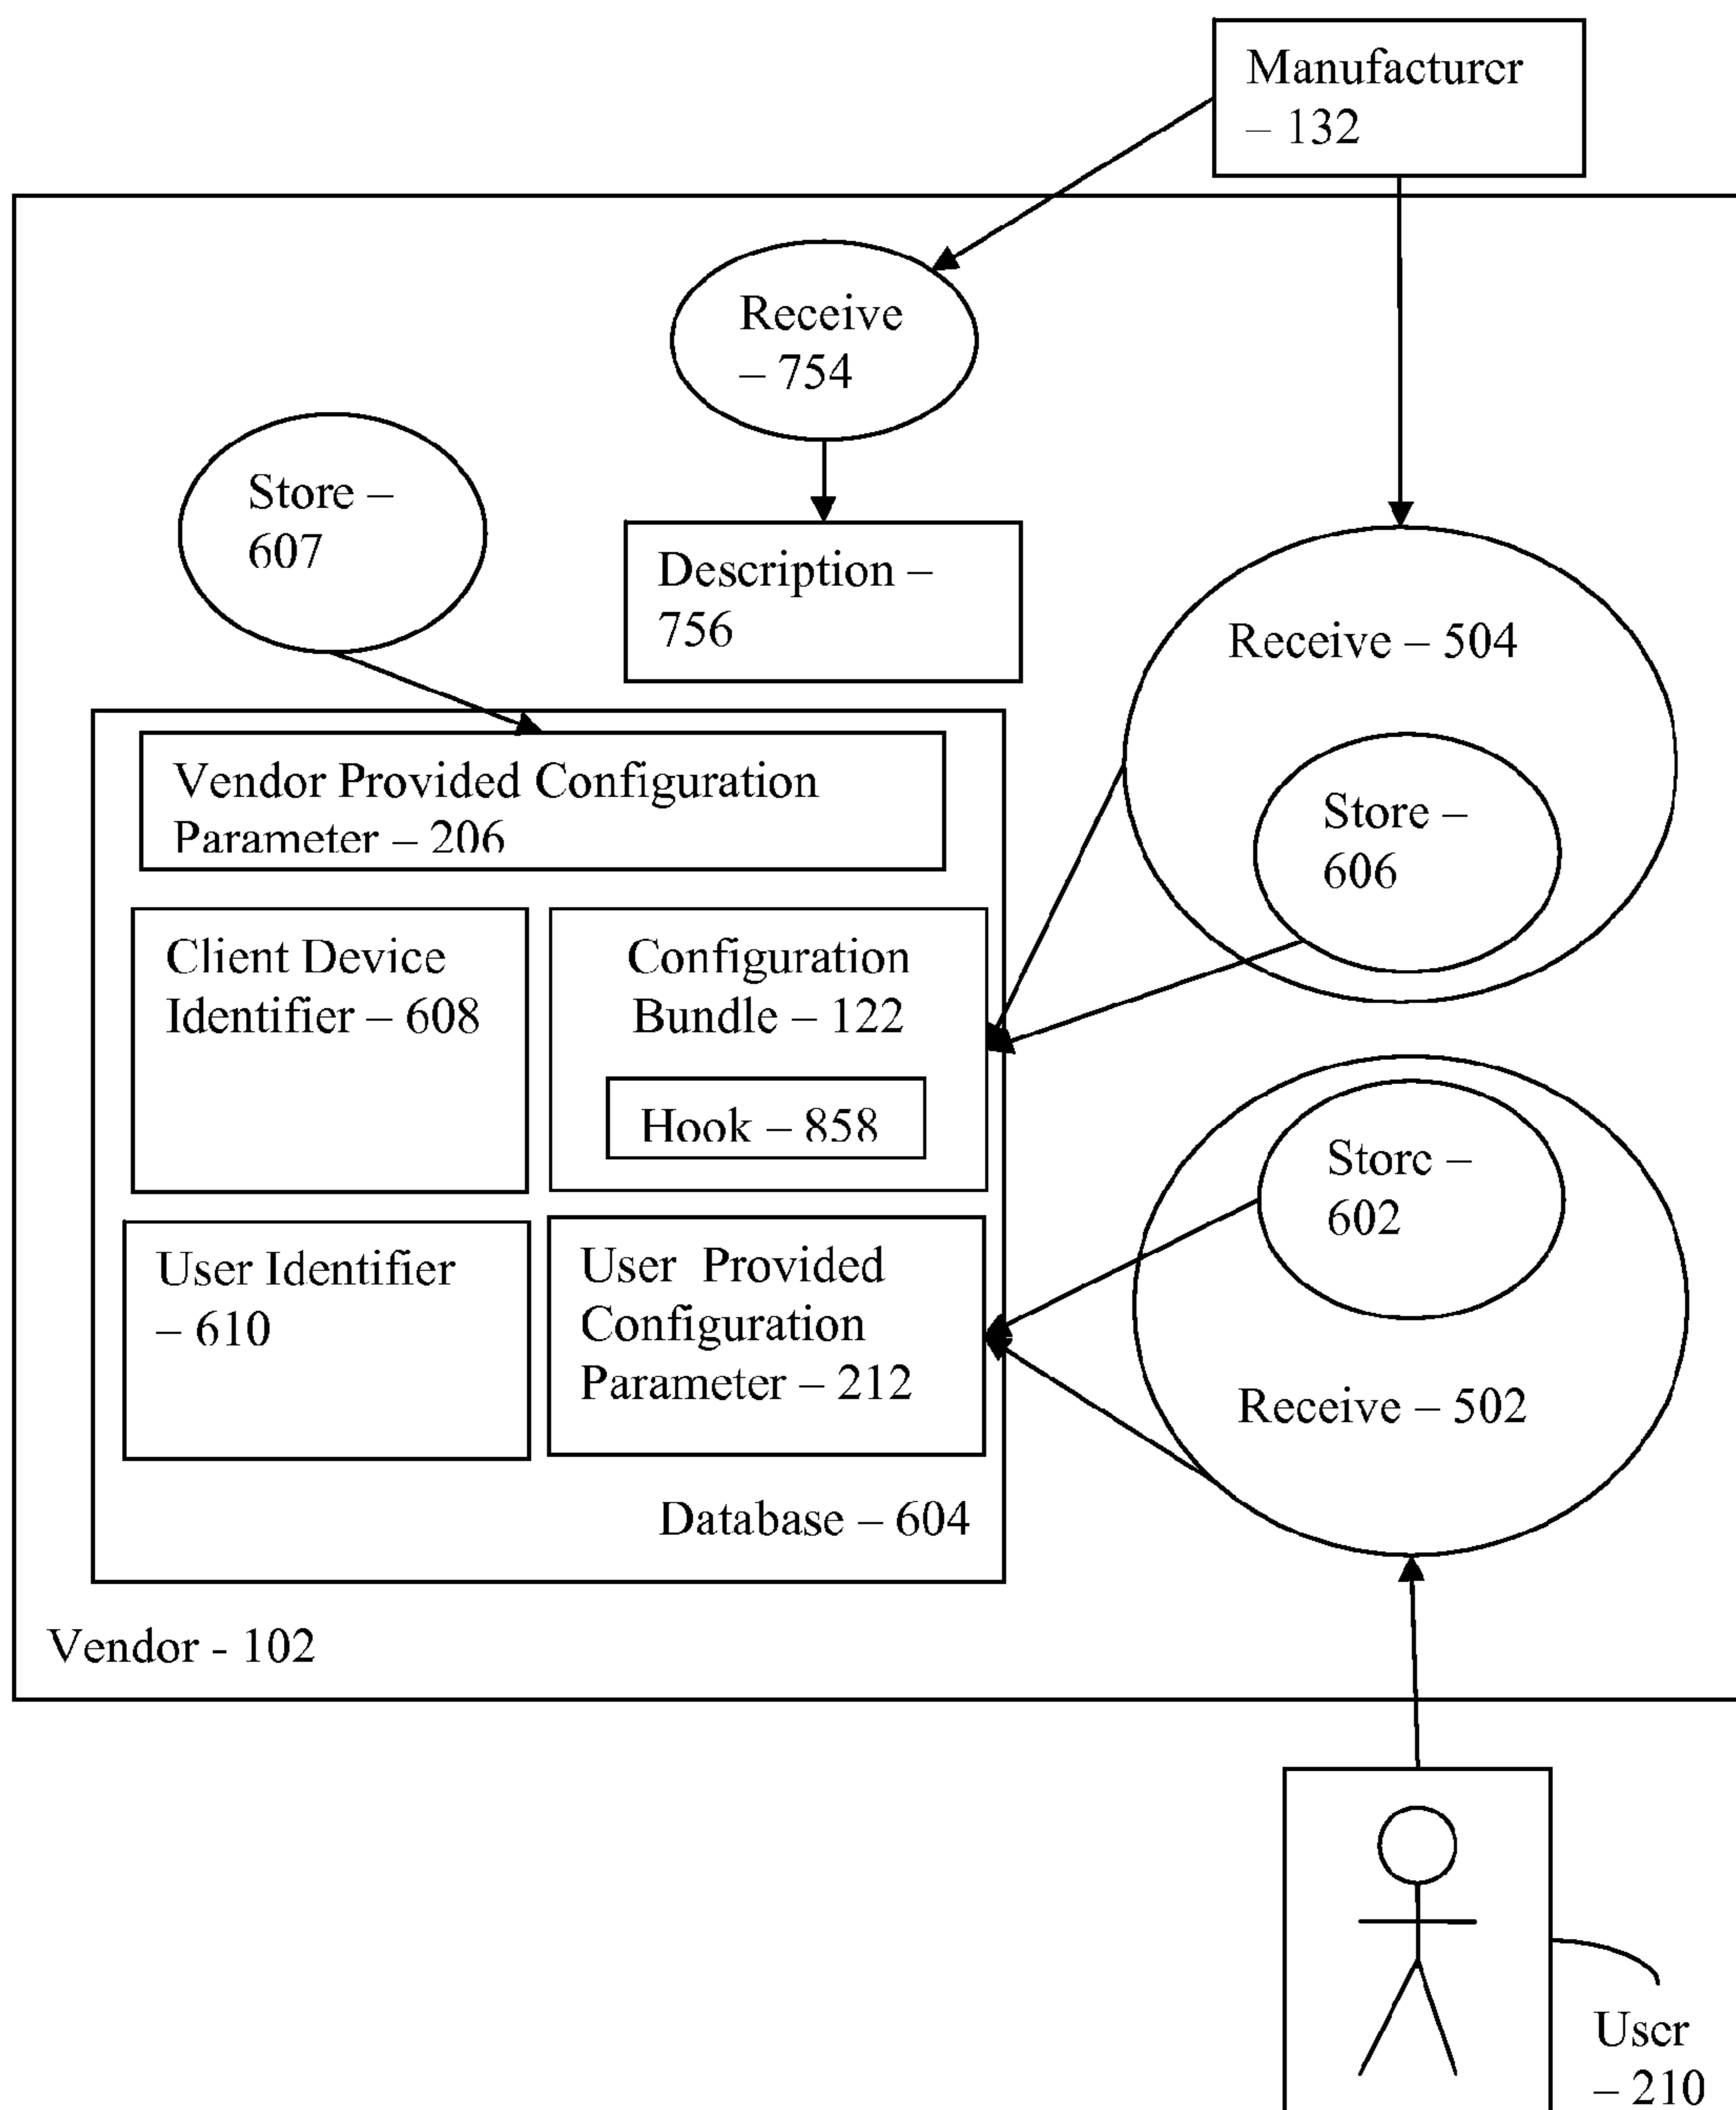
Manufacturer – 132

Receive – 754

Store – 607

Description – 756

Receive – 504

Store – 606

Vendor Provided Configuration Parameter – 206

Client Device Identifier – 608

Configuration Bundle – 122

Hook – 858

Store – 602

User Identifier – 610

User Provided Configuration Parameter – 212

Receive – 502

Database – 604

Vendor - 102

User – 210